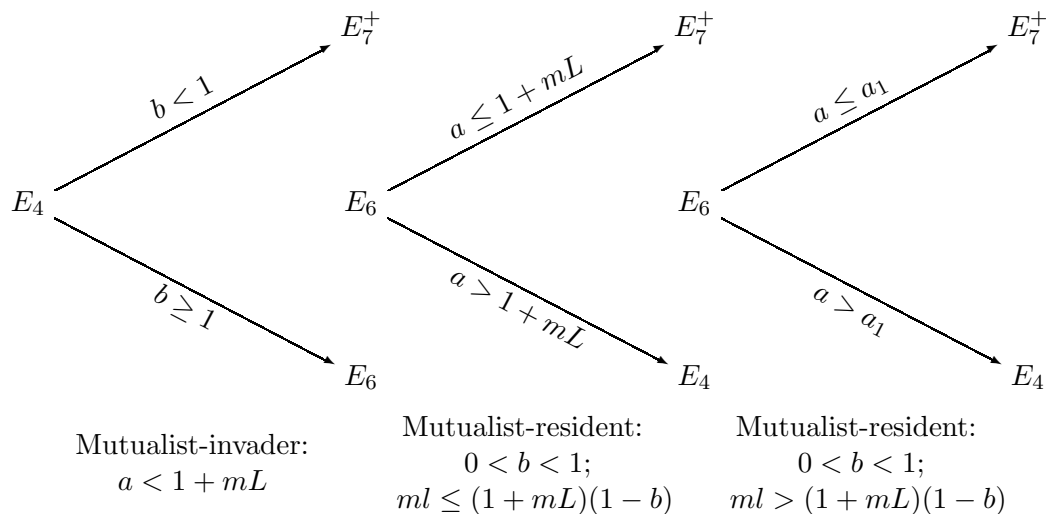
$E_7^+$

$b < 1$

$E_4$

$b \geq 1$

$E_6$

$E_7^+$

$a \leq 1 + mL$

$E_6$

$a > 1 + mL$

$E_4$

$E_7^+$

$a \leq a_1$

$E_6$

$a > a_1$

$E_4$

Mutualist-invader: $a < 1 + mL$

Mutualist-resident: $0 < b < 1$; $ml \leq (1 + mL)(1 - b)$

Mutualist-resident: $0 < b < 1$; $ml > (1 + mL)(1 - b)$